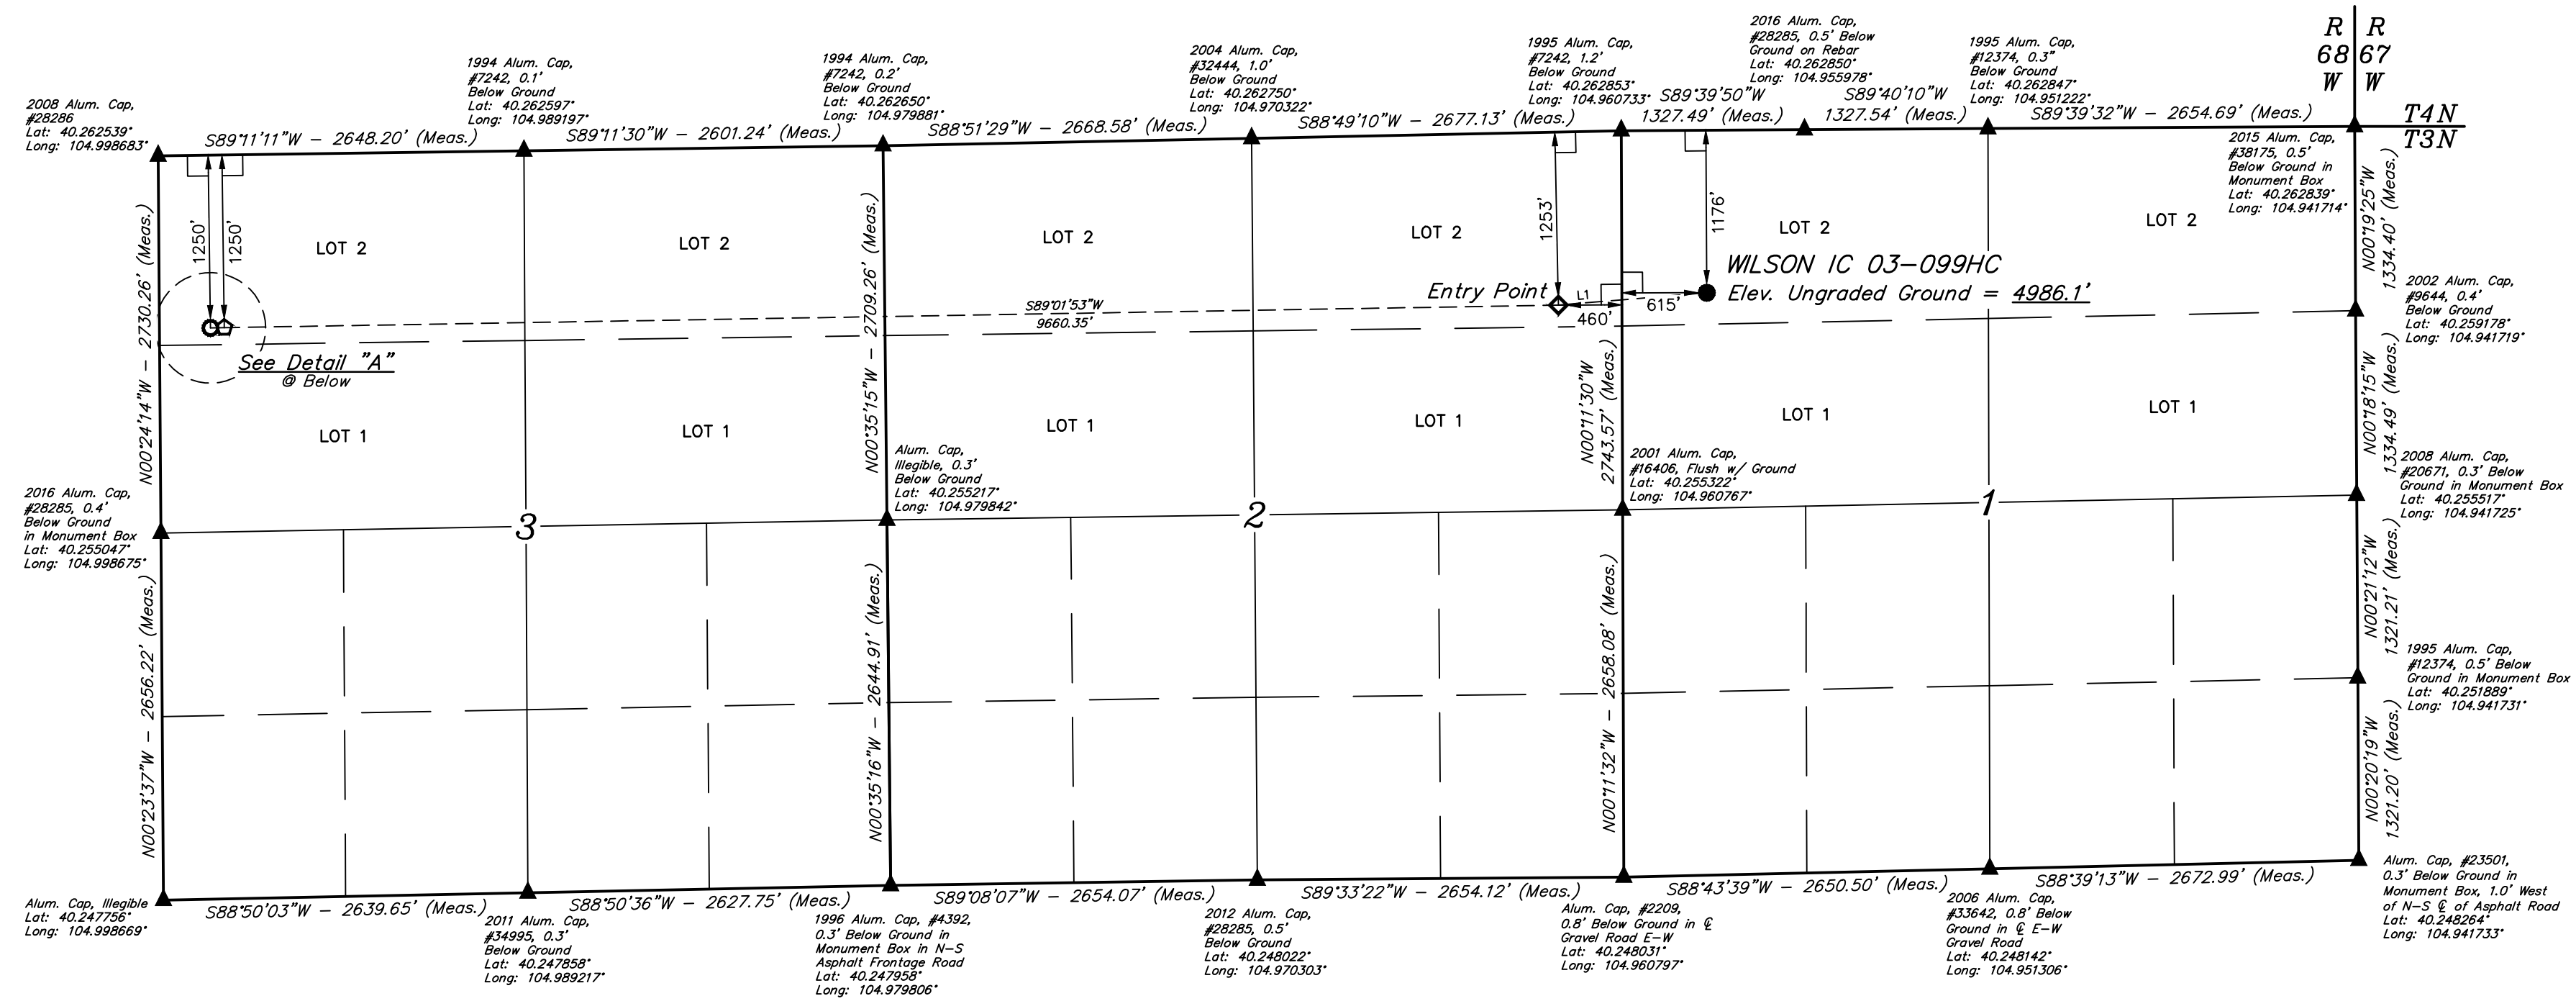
R 68 W | R 67 W

T4N
T3N

2008 Alum. Cap, #28286 Lat: 40.262539° Long: 104.998683°

1994 Alum. Cap, #7242, 0.1' Below Ground Lat: 40.262597° Long: 104.989197°

1994 Alum. Cap, #7242, 0.2' Below Ground Lat: 40.262650° Long: 104.979881°

2004 Alum. Cap, #32444, 1.0' Below Ground Lat: 40.262750° Long: 104.970322°

1995 Alum. Cap, #7242, 1.2' Below Ground Lat: 40.262853° Long: 104.960733°

2016 Alum. Cap, #28285, 0.5' Below Ground on Rebar Lat: 40.262850° Long: 104.955978°

1995 Alum. Cap, #12374, 0.3" Below Ground Lat: 40.262847° Long: 104.951222°

S89°11'11"W – 2648.20' (Meas.)
S89°11'30"W – 2601.24' (Meas.)
S88°51'29"W – 2668.58' (Meas.)
S88°49'10"W – 2677.13' (Meas.)
S89°39'50"W 1327.49' (Meas.)
S89°40'10"W 1327.54' (Meas.)
S89°39'32"W – 2654.69' (Meas.)

2015 Alum. Cap, #38175, 0.5' Below Ground in Monument Box Lat: 40.262839° Long: 104.941714°

1250'
1250'
1253'
1176'

LOT 2
LOT 2
LOT 2
LOT 2
LOT 2
LOT 2

N00°24'14"W – 2730.26' (Meas.)
N00°35'15"W – 2709.26' (Meas.)
N00°19'25"W 1334.40' (Meas.)

WILSON IC 03-099HC
Elev. Ungraded Ground = 4986.1'

Entry Point
L1
615'
460'

S89°01'53"W
9660.35'

2002 Alum. Cap, #9644, 0.4' Below Ground Lat: 40.259178° Long: 104.941719°

See Detail "A"
@ Below

N00°11'30"W 2743.57' (Meas.)
N00°18'15"W 1334.49' (Meas.)

LOT 1
LOT 1
LOT 1
LOT 1
LOT 1
LOT 1

Alum. Cap, Illegible, 0.3' Below Ground Lat: 40.255217° Long: 104.979842°

2001 Alum. Cap, #16406, Flush w/ Ground Lat: 40.255322° Long: 104.960767°

2008 Alum. Cap, #20671, 0.3' Below Ground in Monument Box Lat: 40.255517° Long: 104.941725°

2016 Alum. Cap, #28285, 0.4' Below Ground in Monument Box Lat: 40.255047° Long: 104.998675°

3
2
1

N00°23'37"W – 2656.22' (Meas.)
N00°35'16"W – 2644.91' (Meas.)
N00°11'32"W – 2658.08' (Meas.)
N00°21'12"W 1321.21' (Meas.)
N00°20'19"W 1321.20' (Meas.)

1995 Alum. Cap, #12374, 0.5' Below Ground in Monument Box Lat: 40.251889° Long: 104.941731°

S88°50'03"W – 2639.65' (Meas.)
S88°50'36"W – 2627.75' (Meas.)
S89°08'07"W – 2654.07' (Meas.)
S89°33'22"W – 2654.12' (Meas.)
S88°43'39"W – 2650.50' (Meas.)
S88°39'13"W – 2672.99' (Meas.)

Alum. Cap, Illegible Lat: 40.247756° Long: 104.998669°

2011 Alum. Cap, #34995, 0.3' Below Ground Lat: 40.247858° Long: 104.989217°

1996 Alum. Cap, #4392, 0.3' Below Ground in Monument Box in N-S Asphalt Frontage Road Lat: 40.247958° Long: 104.979806°

2012 Alum. Cap, #28285, 0.5' Below Ground Lat: 40.248022° Long: 104.970303°

Alum. Cap, #2209, 0.8' Below Ground in ℄ Gravel Road E-W Lat: 40.248031° Long: 104.960797°

2006 Alum. Cap, #33642, 0.8' Below Ground in ℄ E-W Gravel Road Lat: 40.248142° Long: 104.951306°

Alum. Cap, #23501, 0.3' Below Ground in Monument Box, 1.0' West of N-S ℄ of Asphalt Road Lat: 40.248264° Long: 104.941733°